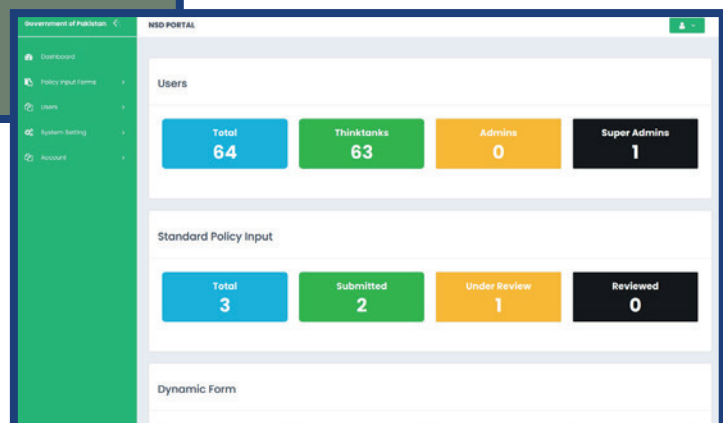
Government of Pakistan <
NSD PORTAL

Dashboard
Policy Input Forms >
Users >
System Setting >
Account >

Users

Total
64

Thinktanks
63

Admins
0

Super Admins
1

Standard Policy Input

Total
3

Submitted
2

Under Review
1

Reviewed
0

Dynamic Form